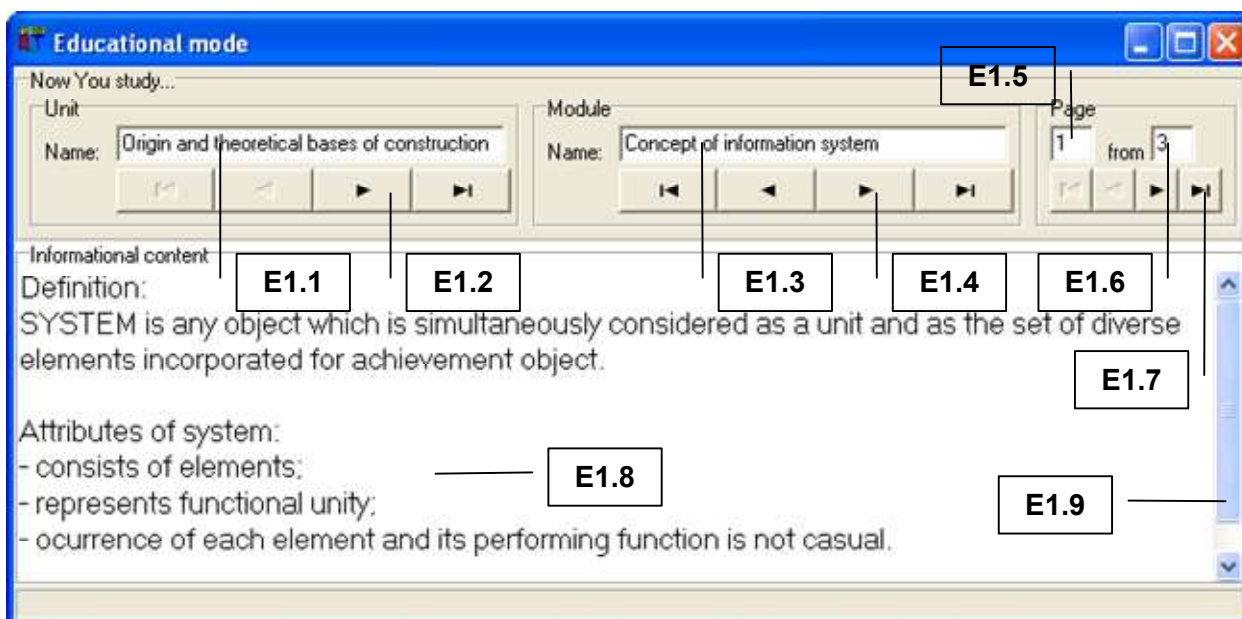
Educational mode

Now You study...

Unit

Name: Origin and theoretical bases of construction

Module

Name: Concept of information system

E1.5

Page

1 from 3

Informational content

E1.1 E1.2 E1.3 E1.4 E1.6

Definition:

SYSTEM is any object which is simultaneously considered as a unit and as the set of diverse elements incorporated for achievement object.

E1.7

Attributes of system:

- consists of elements;

E1.8

- represents functional unity;

E1.9

- ocurrence of each element and its performing function is not casual.